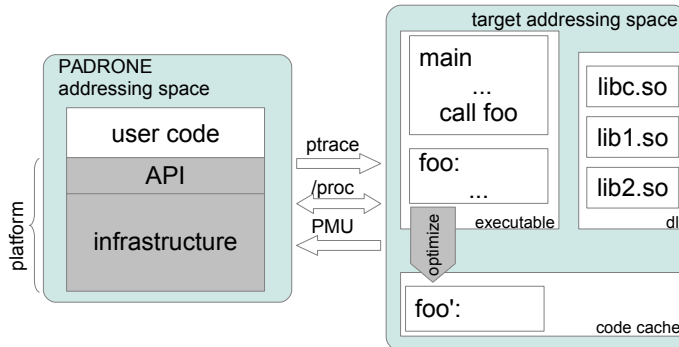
PADRONE addressing space

user code

API

infrastructure

platform

ptrace

/proc

PMU

target addressing space

main
...
call foo

foo:
...

executable

optimize

libc.so

lib1.so

lib2.so

dl

foo':

code cache